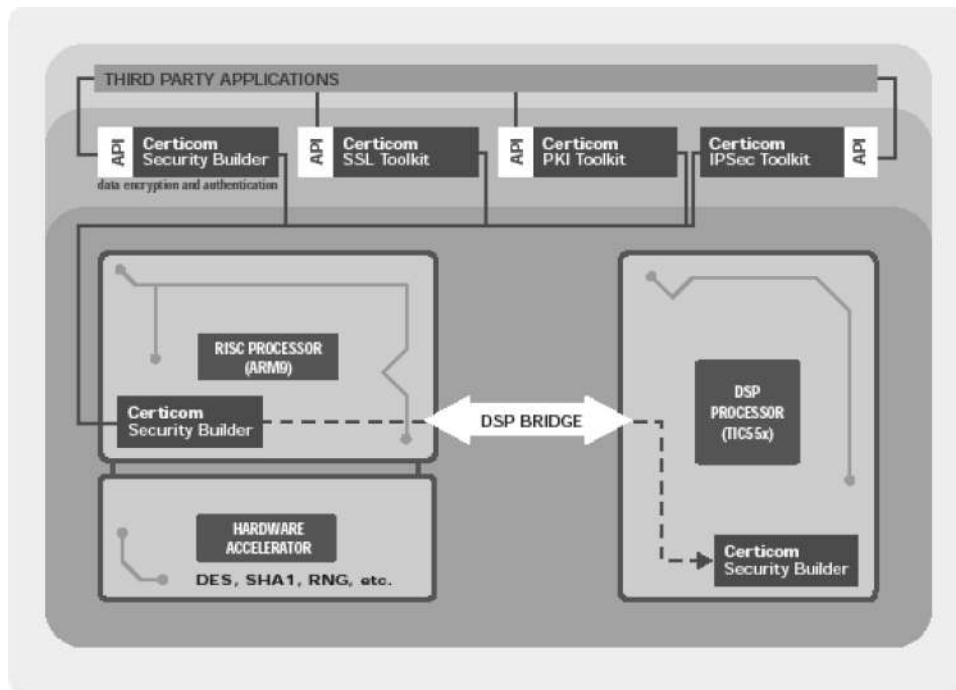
THIRD PARTY APPLICATIONS

API Certicom Security Builder

data encryption and authentication

API Certicom SSL Toolkit

API Certicom PKI Toolkit

Certicom IPSec Toolkit API

RISC PROCESSOR (ARM9)

Certicom Security Builder

DSP BRIDGE

DSP PROCESSOR (TIC55x)

Certicom Security Builder

HARDWARE ACCELERATOR

DES, SHA1, RNG, etc.